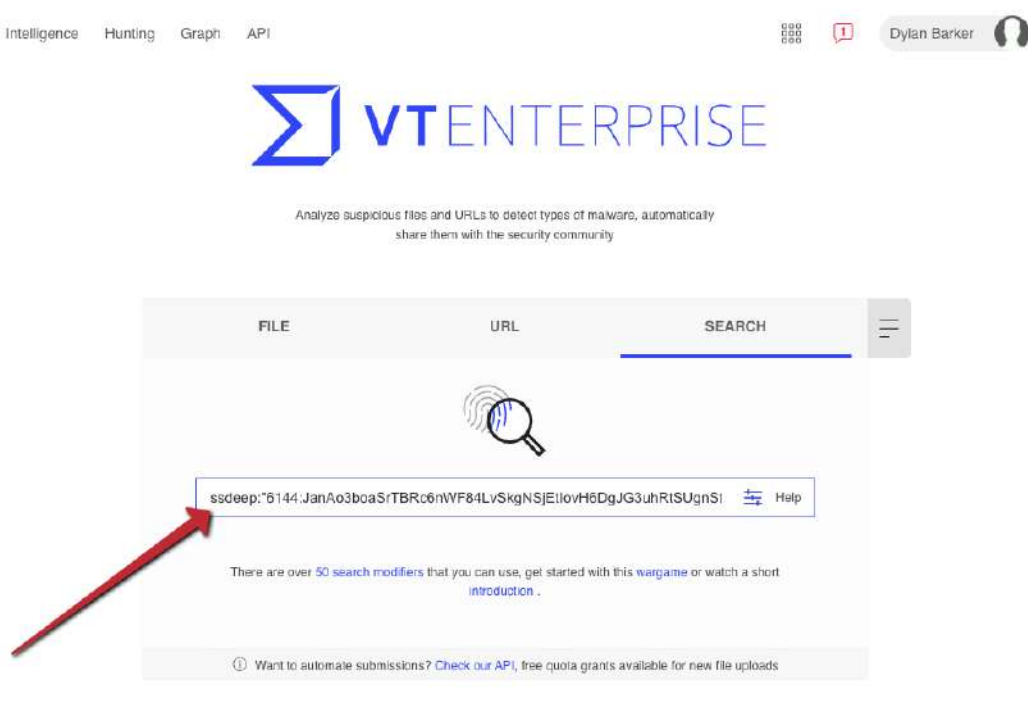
Intelligence Hunting Graph API

1

Dylan Barker

VTENTERPRISE

Analyze suspicious files and URLs to detect types of malware, automatically share them with the security community

FILE URL SEARCH

ssdeep:"6144:JanAo3boaSrTBRc6nWF84LvSkgNSjEtiovH6DgJG3uhRtSUgnSt

Help

There are over 50 search modifiers that you can use, get started with this wargame or watch a short introduction .

Want to automate submissions? Check our API, free quota grants available for new file uploads